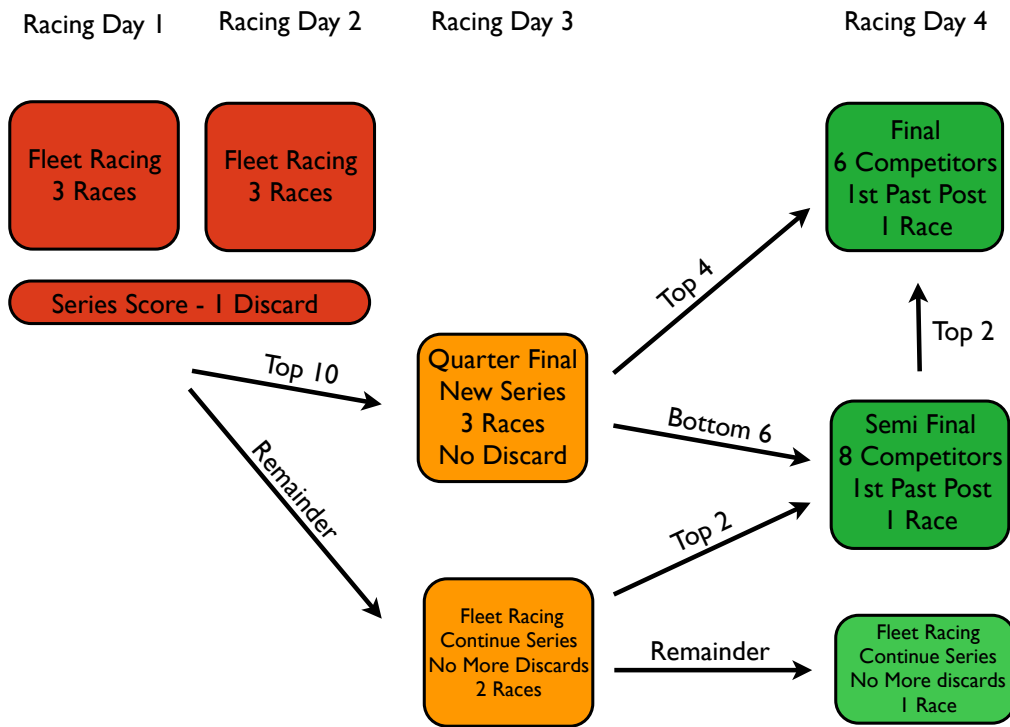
Racing Day 1

Racing Day 2

Racing Day 3

Racing Day 4

Fleet Racing
3 Races

Fleet Racing
3 Races

Series Score - 1 Discard

Top 10

Remainder

Quarter Final
New Series
3 Races
No Discard

Fleet Racing
Continue Series
No More Discards
2 Races

Top 4

Bottom 6

Top 2

Remainder

Final
6 Competitors
1st Past Post
1 Race

Top 2

Semi Final
8 Competitors
1st Past Post
1 Race

Fleet Racing
Continue Series
No More discards
1 Race